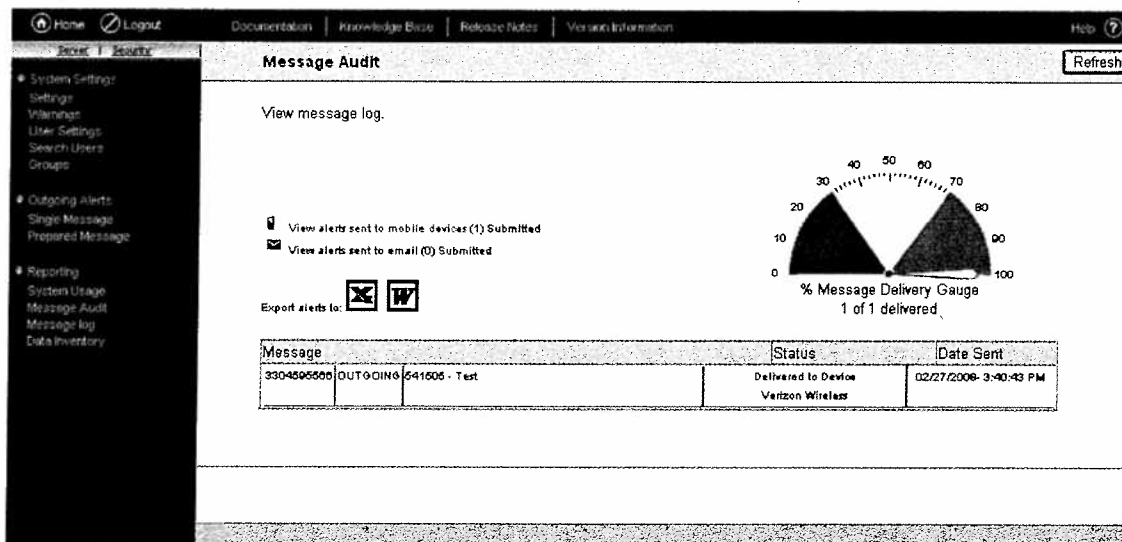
Home Logout Documentation | Knowledge Base | Release Notes | Version Information Help

Server | Security

System Settings
Settings
Warnings
User Settings
Search Users
Groups

Outgoing Alerts
Single Message
Prepared Message

Reporting
System Usage
Message Audit
Message log
Data Inventory

Message Audit

Refresh

View message log.

View alerts sent to mobile devices (1) Submitted
View alerts sent to email (0) Submitted

Export alerts to:

0 10 20 30 40 50 60 70 80 90 100
% Message Delivery Gauge
1 of 1 delivered

| Message | | | Status | Date Sent |
|---|---|---|---|---|
| 3304595555 | OUTGOING | 541505 - Test | Delivered to Device Verizon Wireless | 02/27/2008- 3:40:43 PM |